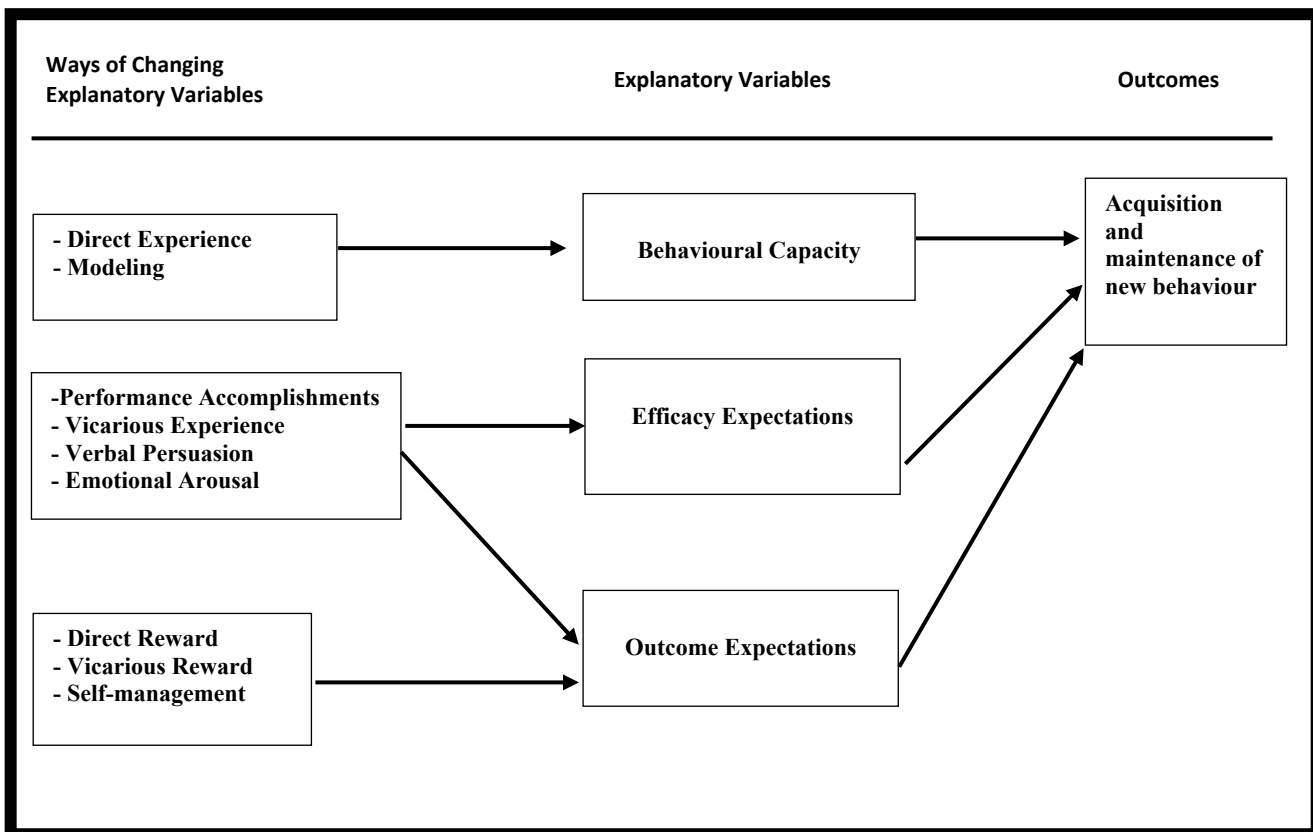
Ways of Changing Explanatory Variables

Explanatory Variables

Outcomes

- Direct Experience
- Modeling

Behavioural Capacity

Acquisition and maintenance of new behaviour

-Performance Accomplishments
- Vicarious Experience
- Verbal Persuasion
- Emotional Arousal

Efficacy Expectations

- Direct Reward
- Vicarious Reward
- Self-management

Outcome Expectations